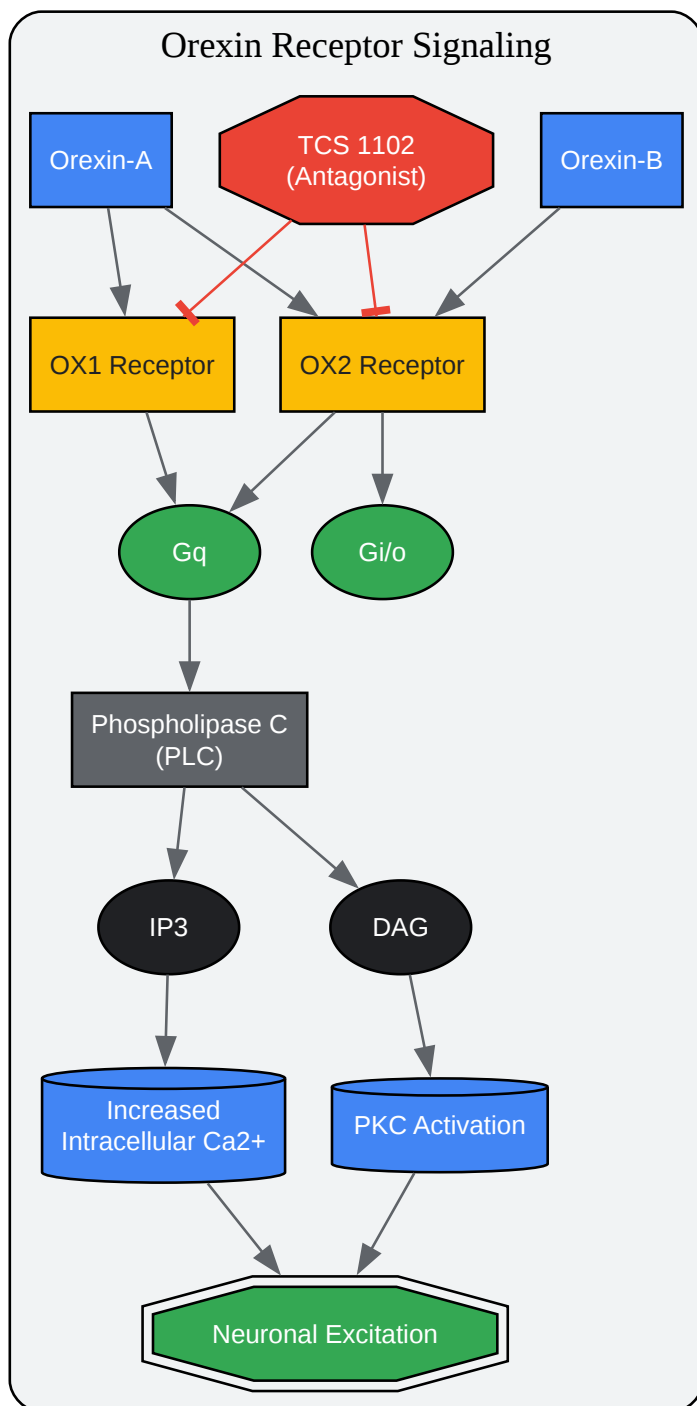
Orexin Receptor Signaling

Orexin-A

TCS 1102
(Antagonist)

Orexin-B

OX1 Receptor

OX2 Receptor

Gq

Gi/o

Phospholipase C
(PLC)

IP3

DAG

Increased
Intracellular Ca2+

PKC Activation

Neuronal Excitation